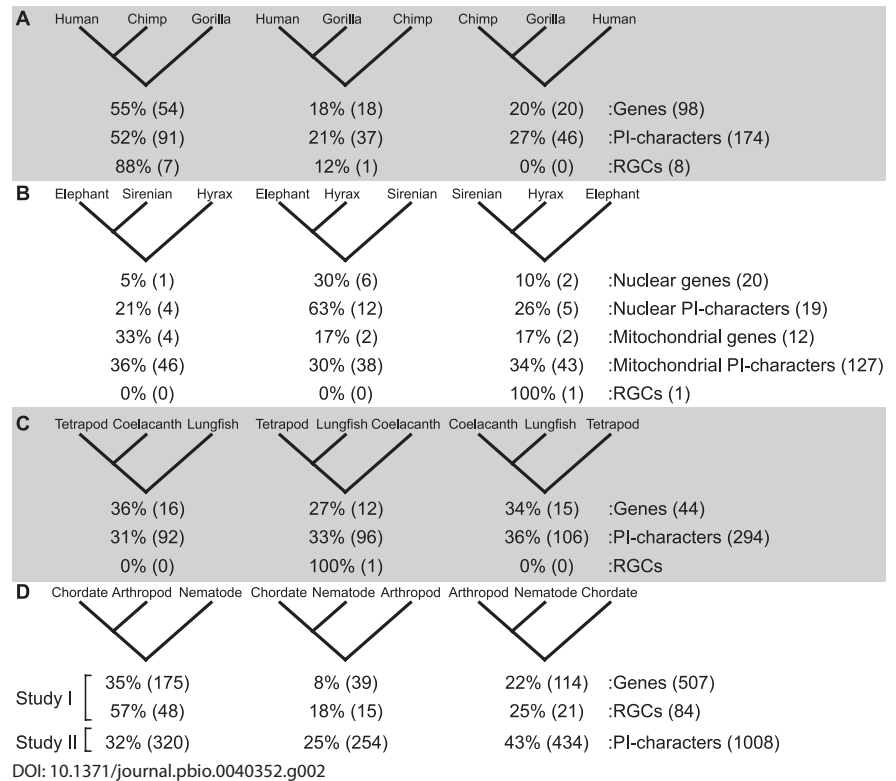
A

Human Chimp Gorilla | Human Gorilla Chimp | Chimp Gorilla Human

| | | | |
|---|---|---|---|
| 55% (54) | 18% (18) | 20% (20) | :Genes (98) |
| 52% (91) | 21% (37) | 27% (46) | :PI-characters (174) |
| 88% (7) | 12% (1) | 0% (0) | :RGCs (8) |

B

Elephant Sirenian Hyrax | Elephant Hyrax Sirenian | Sirenian Hyrax Elephant

| | | | |
|---|---|---|---|
| 5% (1) | 30% (6) | 10% (2) | :Nuclear genes (20) |
| 21% (4) | 63% (12) | 26% (5) | :Nuclear PI-characters (19) |
| 33% (4) | 17% (2) | 17% (2) | :Mitochondrial genes (12) |
| 36% (46) | 30% (38) | 34% (43) | :Mitochondrial PI-characters (127) |
| 0% (0) | 0% (0) | 100% (1) | :RGCs (1) |

C

Tetrapod Coelacanth Lungfish | Tetrapod Lungfish Coelacanth | Coelacanth Lungfish Tetrapod

| | | | |
|---|---|---|---|
| 36% (16) | 27% (12) | 34% (15) | :Genes (44) |
| 31% (92) | 33% (96) | 36% (106) | :PI-characters (294) |
| 0% (0) | 100% (1) | 0% (0) | :RGCs |

D

Chordate Arthropod Nematode | Chordate Nematode Arthropod | Arthropod Nematode Chordate

| | | | | |
|---|---|---|---|---|
| Study I | 35% (175) | 8% (39) | 22% (114) | :Genes (507) |
| | 57% (48) | 18% (15) | 25% (21) | :RGCs (84) |
| Study II | 32% (320) | 25% (254) | 43% (434) | :PI-characters (1008) |

DOI: 10.1371/journal.pbio.0040352.g002